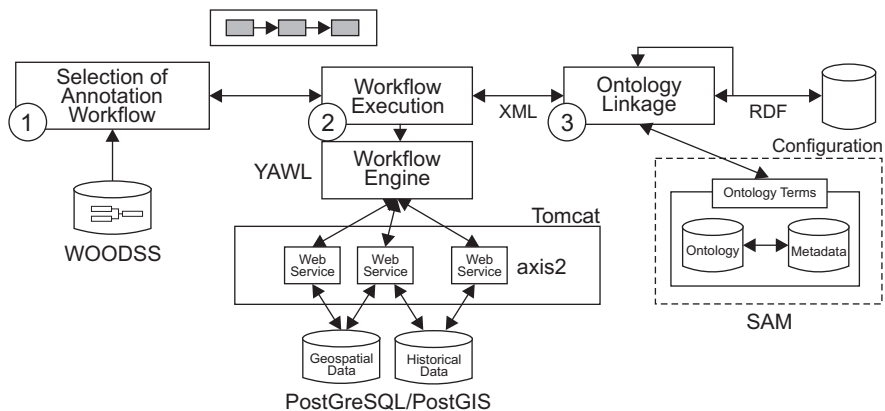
Selection of Annotation Workflow

1

WOODSS

Workflow Execution

2

XML

Ontology Linkage

3

RDF

YAWL

Workflow Engine

Configuration

Ontology Terms

Ontology

Metadata

SAM

Tomcat

Web Service

Web Service

Web Service

axis2

Geospatial Data

Historical Data

PostGreSQL/PostGIS